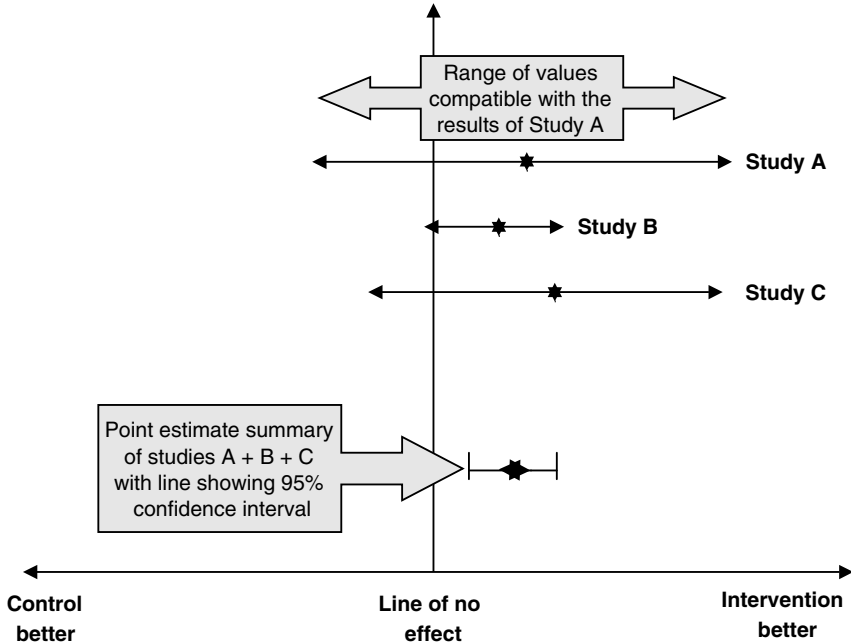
Range of values compatible with the results of Study A

Study A

Study B

Study C

Point estimate summary of studies A + B + C with line showing 95% confidence interval

Control better

Line of no effect

Intervention better